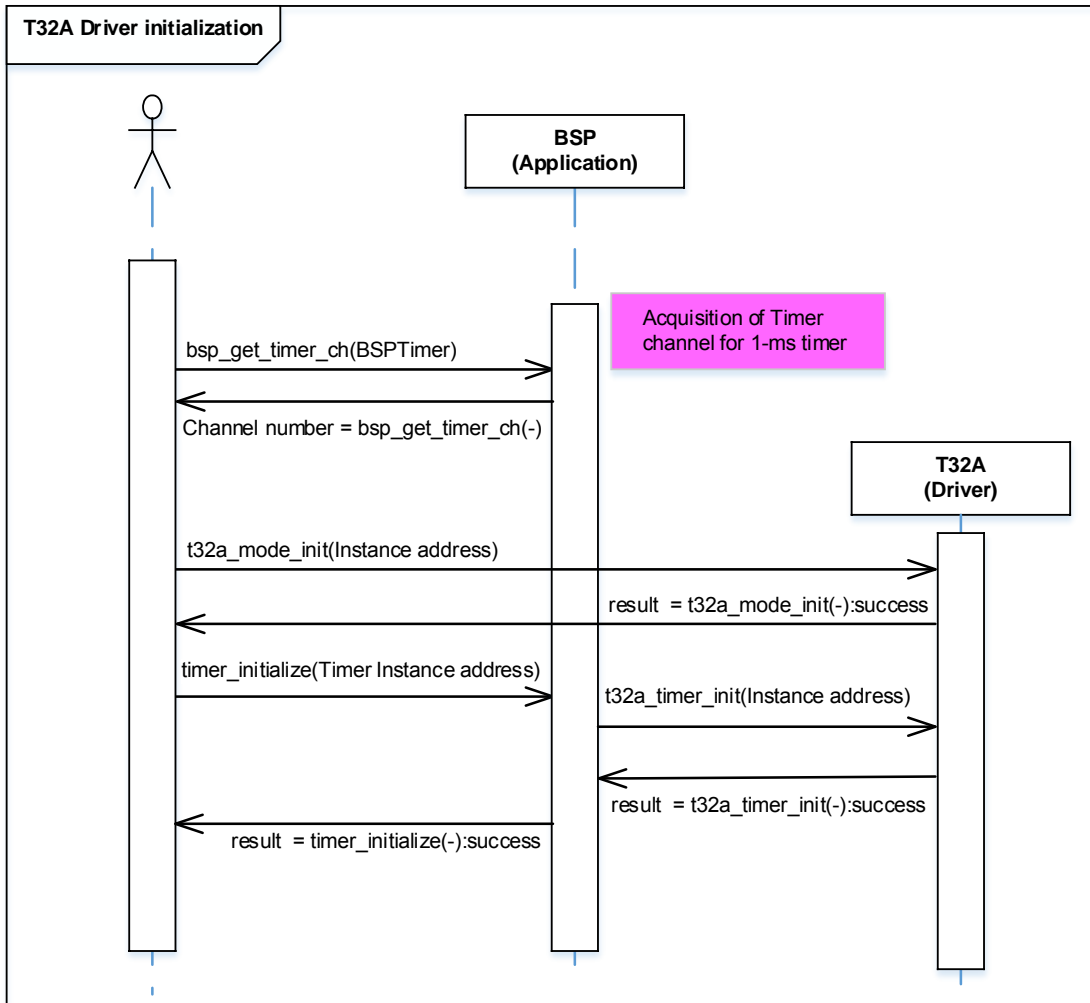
T32A Driver initialization

BSP
(Application)

Acquisition of Timer channel for 1-ms timer

bsp_get_timer_ch(BSPTimer)

Channel number = bsp_get_timer_ch(-)

T32A
(Driver)

t32a_mode_init(Instance address)

result = t32a_mode_init(-):success

timer_initialize(Timer Instance address)

t32a_timer_init(Instance address)

result = t32a_timer_init(-):success

result = timer_initialize(-):success